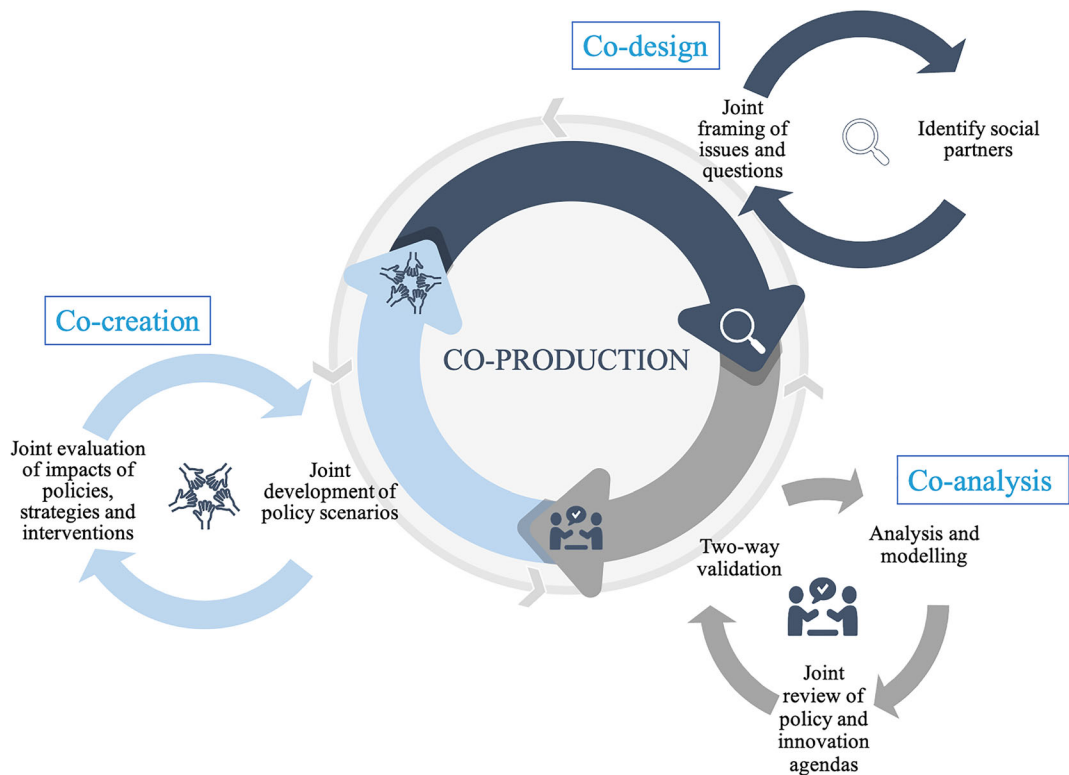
Co-design

Joint framing of issues and questions

Identify social partners

Co-creation

CO-PRODUCTION

Joint evaluation of impacts of policies, strategies and interventions

Joint development of policy scenarios

Co-analysis

Analysis and modelling

Two-way validation

Joint review of policy and innovation agendas